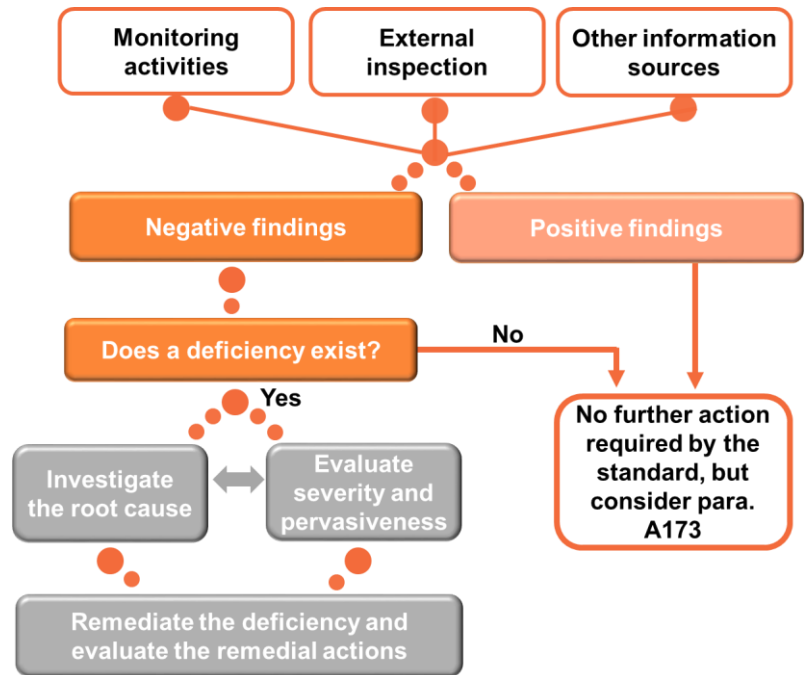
Monitoring activities

External inspection

Other information sources

Negative findings

Positive findings

Does a deficiency exist?

No

Yes

No further action required by the standard, but consider para. A173

Investigate the root cause

Evaluate severity and pervasiveness

Remediate the deficiency and evaluate the remedial actions